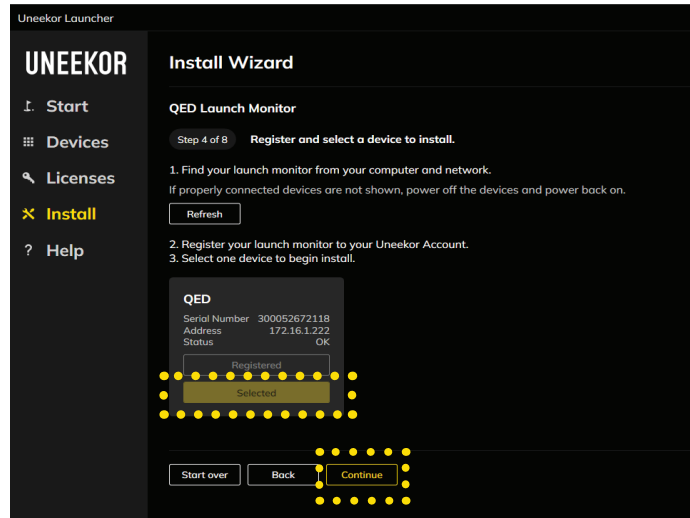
Uneekor Launcher

UNEEKOR

Start

Devices

Licenses

Install

Help

Install Wizard

QED Launch Monitor

Step 4 of 8 Register and select a device to install.

1. Find your launch monitor from your computer and network.

If properly connected devices are not shown, power off the devices and power back on.

Refresh

2. Register your launch monitor to your Uneekor Account.
3. Select one device to begin install.

QED

| Serial Number | 300052672118 |
|---|---|
| Address | 172.16.1.222 |
| Status | OK |

Registered

Selected

Start over

Back

Continue